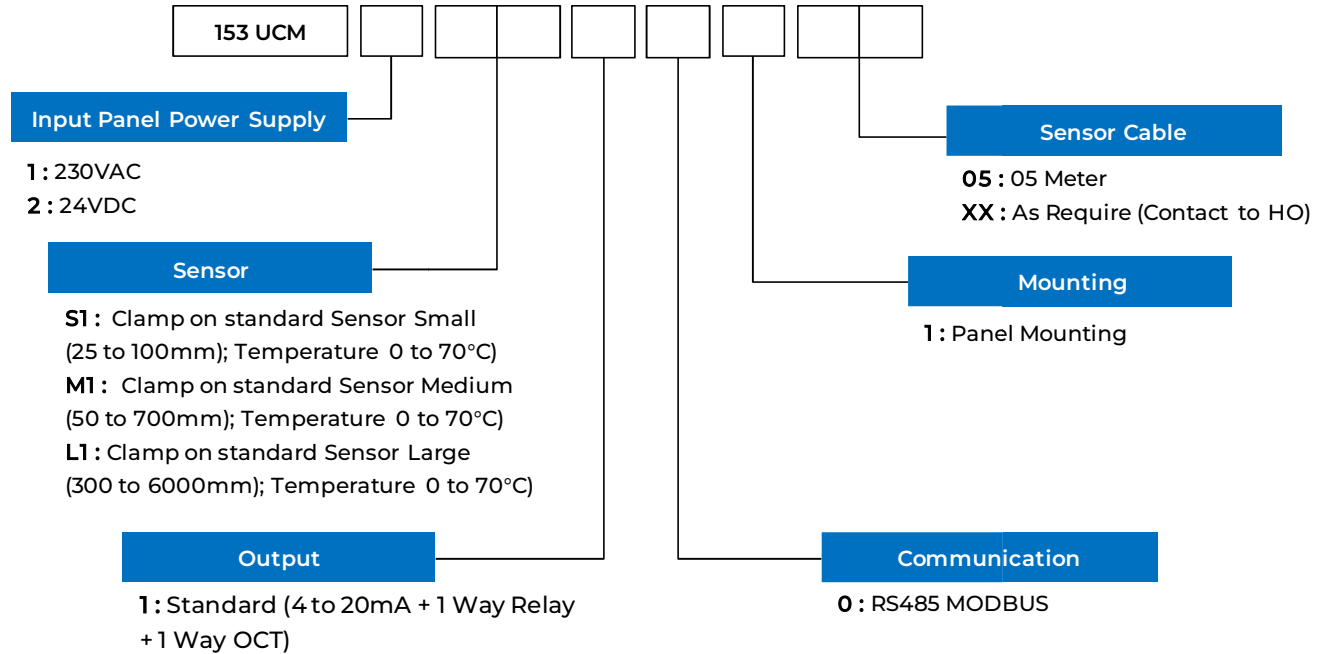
153 UCM

Input Panel Power Supply

1 : 230VAC
2 : 24VDC

Sensor

S1 : Clamp on standard Sensor Small (25 to 100mm); Temperature 0 to 70°C)
M1 : Clamp on standard Sensor Medium (50 to 700mm); Temperature 0 to 70°C)
L1 : Clamp on standard Sensor Large (300 to 6000mm); Temperature 0 to 70°C)

Output

1 : Standard (4 to 20mA + 1 Way Relay + 1 Way OCT)

Sensor Cable

05 : 05 Meter
XX : As Require (Contact to HO)

Mounting

1 : Panel Mounting

Communication

0 : RS485 MODBUS